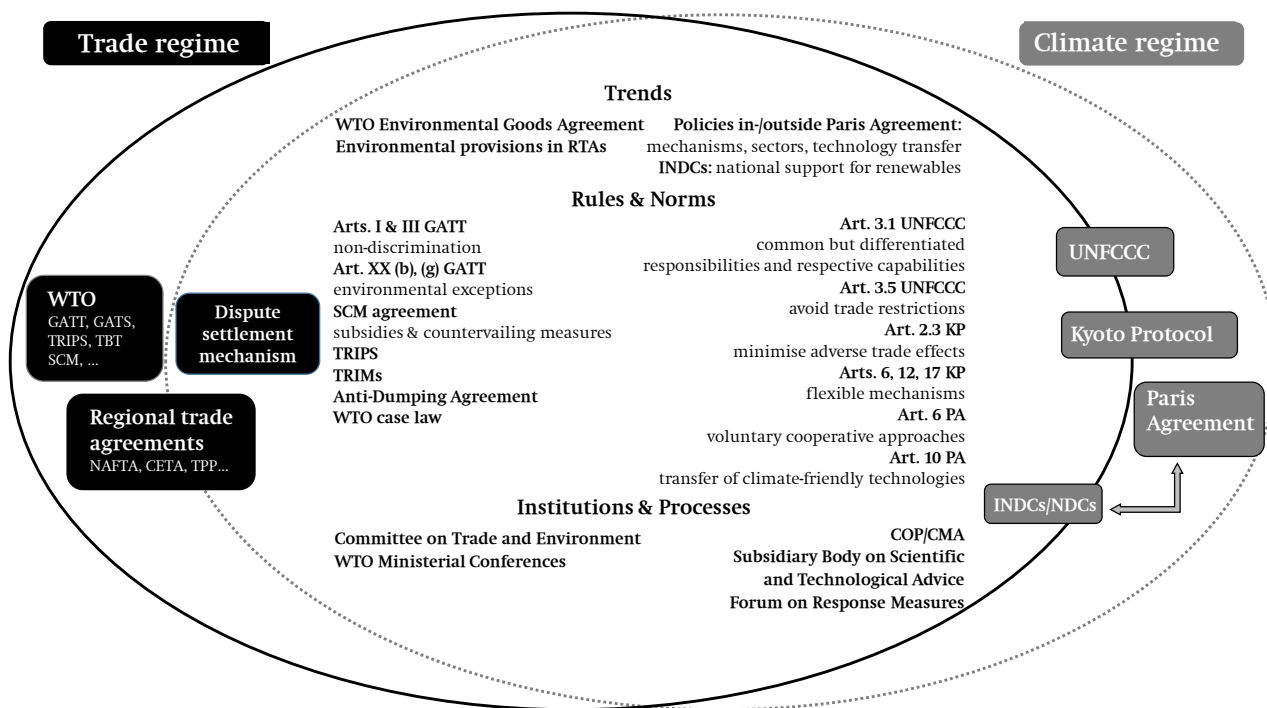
Trade regime

Climate regime

Trends

WTO Environmental Goods Agreement
Environmental provisions in RTAs

Policies in-/outside Paris Agreement: mechanisms, sectors, technology transfer
INDCs: national support for renewables

Rules & Norms

Arts. I & III GATT
non-discrimination
Art. XX (b), (g) GATT
environmental exceptions
SCM agreement
subsidies & countervailing measures
TRIPS
TRIMs
Anti-Dumping Agreement
WTO case law

Art. 3.1 UNFCCC
common but differentiated responsibilities and respective capabilities
Art. 3.5 UNFCCC
avoid trade restrictions
Art. 2.3 KP
minimise adverse trade effects
Arts. 6, 12, 17 KP
flexible mechanisms
Art. 6 PA
voluntary cooperative approaches
Art. 10 PA
transfer of climate-friendly technologies

Institutions & Processes

Committee on Trade and Environment
WTO Ministerial Conferences

COP/CMA
Subsidiary Body on Scientific and Technological Advice
Forum on Response Measures

WTO
GATT, GATS, TRIPS, TBT SCM, ...

Dispute settlement mechanism

Regional trade agreements
NAFTA, CETA, TPP...

UNFCCC

Kyoto Protocol

Paris Agreement

INDCs/NDCs